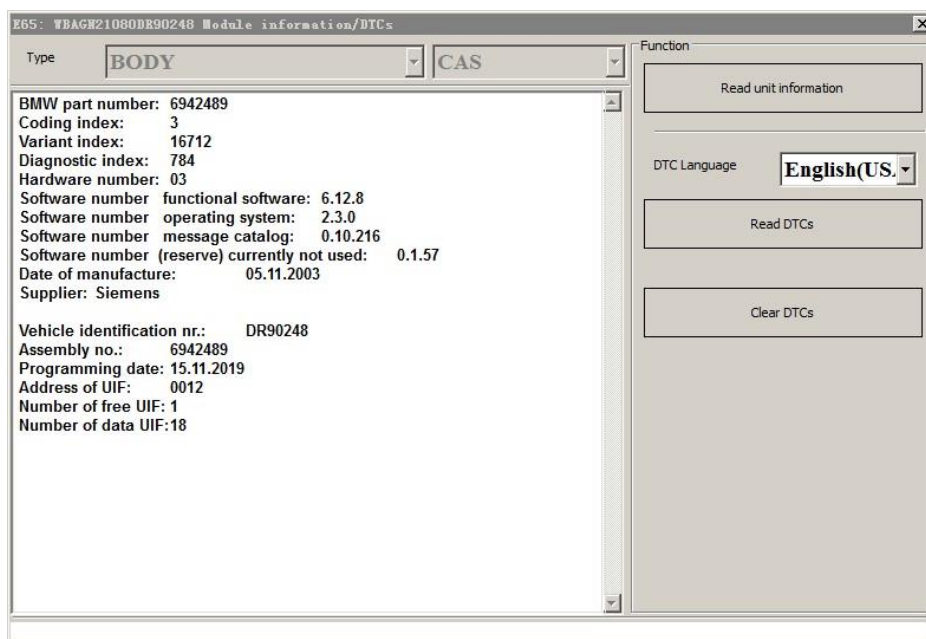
E65: WBAGN21080DR90248 Module information/DTCs

Type BODY CAS

BMW part number: 6942489
Coding index: 3
Variant index: 16712
Diagnostic index: 784
Hardware number: 03
Software number functional software: 6.12.8
Software number operating system: 2.3.0
Software number message catalog: 0.10.216
Software number (reserve) currently not used: 0.1.57
Date of manufacture: 05.11.2003
Supplier: Siemens

Vehicle identification nr.: DR90248
Assembly no.: 6942489
Programming date: 15.11.2019
Address of UIF: 0012
Number of free UIF: 1
Number of data UIF:18

Function

Read unit information

DTC Language English(US.

Read DTCs

Clear DTCs